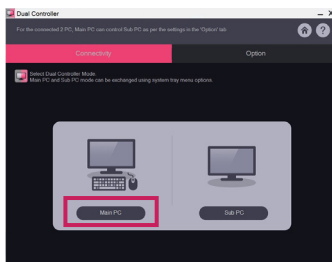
Dual Controller

For the connected 2 PC, Main PC can control Sub PC as per the settings in the 'Option' tab

Connectivity

Option

Select Dual Controller Mode.
Main PC and Sub PC mode can be exchanged using system tray menu options.

Main PC

Sub PC